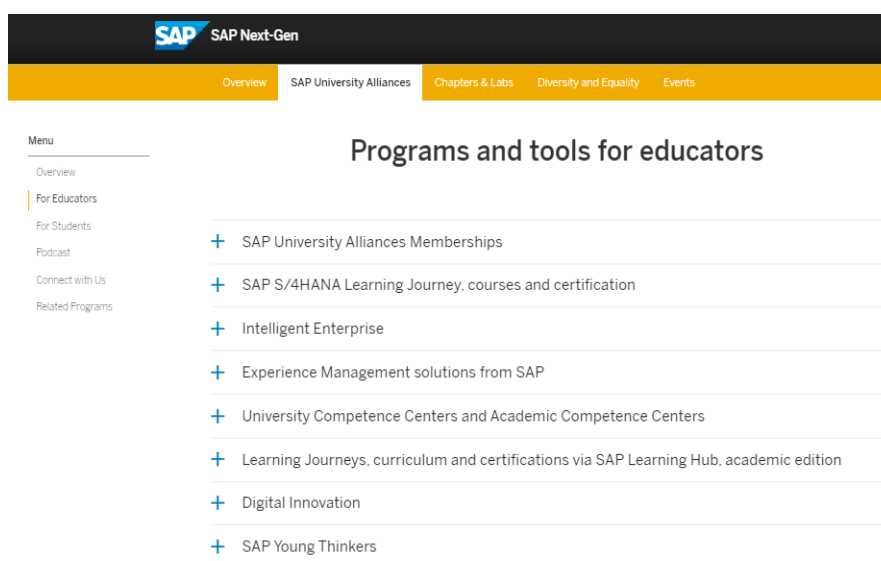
SAP SAP Next-Gen

Overview SAP University Alliances Chapters & Labs Diversity and Equality Events

Menu

Overview

For Educators

For Students

Podcast

Connect with Us

Related Programs

Programs and tools for educators

+ SAP University Alliances Memberships

+ SAP S/4HANA Learning Journey, courses and certification

+ Intelligent Enterprise

+ Experience Management solutions from SAP

+ University Competence Centers and Academic Competence Centers

+ Learning Journeys, curriculum and certifications via SAP Learning Hub, academic edition

+ Digital Innovation

+ SAP Young Thinkers